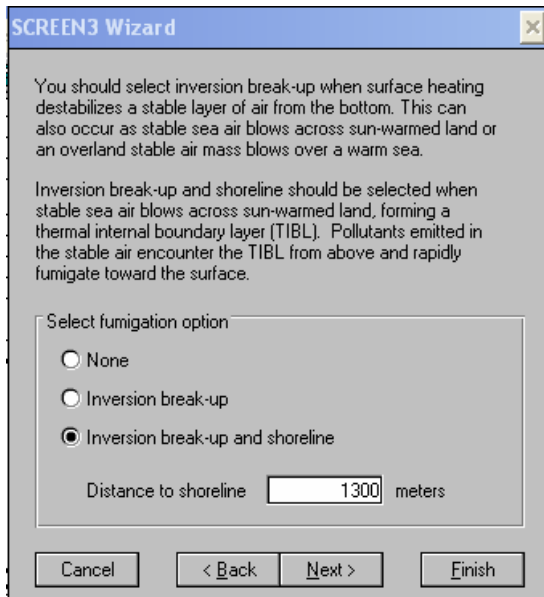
SCREEN3 Wizard

You should select inversion break-up when surface heating destabilizes a stable layer of air from the bottom. This can also occur as stable sea air blows across sun-warmed land or an overland stable air mass blows over a warm sea.

Inversion break-up and shoreline should be selected when stable sea air blows across sun-warmed land, forming a thermal internal boundary layer (TIBL). Pollutants emitted in the stable air encounter the TIBL from above and rapidly fumigate toward the surface.

Select fumigation option

None

Inversion break-up

Inversion break-up and shoreline

Distance to shoreline 1300 meters

Cancel

< Back

Next >

Finish